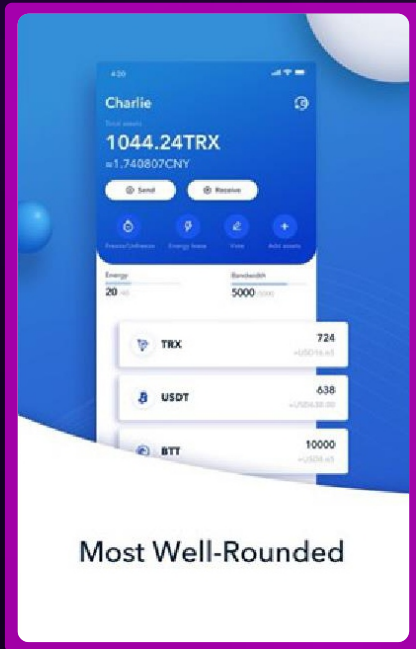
4:20

Charlie

Total assets

1044.24TRX

≈1.740807CNY

Send

Receive

Freeze/Unfreeze

Energy lease

Vote

Add assets

Energy

20 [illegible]

Bandwidth

5000 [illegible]

TRX

724

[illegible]

USDT

638

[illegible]

BTT

10000

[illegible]

Most Well-Rounded